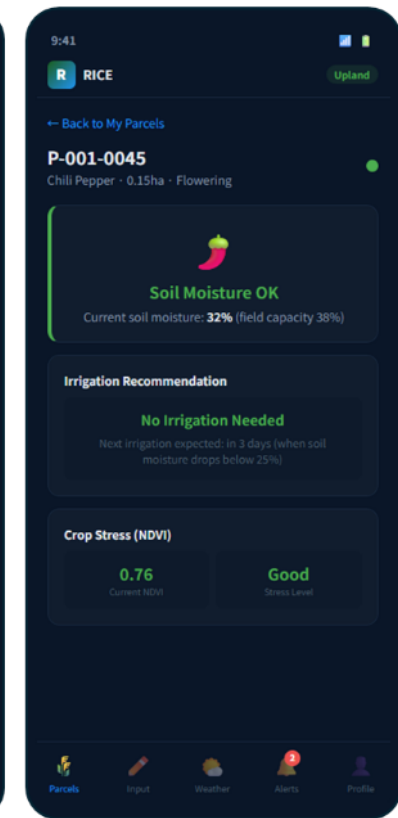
9:41

R RICE

Upland

← Back to My Parcels

P-001-0045

Chili Pepper · 0.15ha · Flowering

Soil Moisture OK

Current soil moisture: 32% (field capacity 38%)

Irrigation Recommendation

No Irrigation Needed

Next irrigation expected: in 3 days (when soil moisture drops below 25%)

Crop Stress (NDVI)

0.76
Current NDVI

Good
Stress Level

Parcels
Input
Weather
2
Alerts
Profile